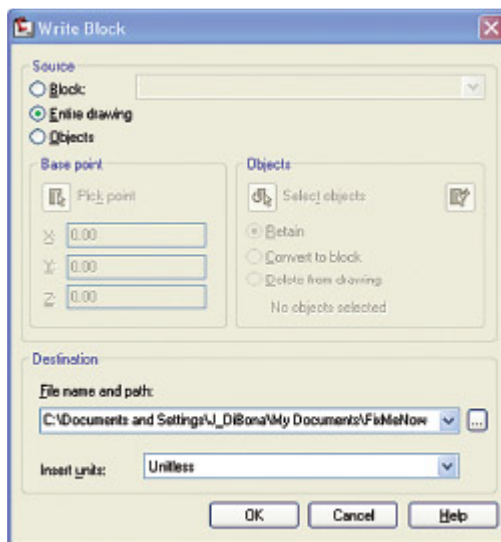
Write Block

Source
Block:
Entire drawing
Objects

Base point
Pick point
X: 0.00
Y: 0.00
Z: 0.00

Objects
Select objects
Retain
Convert to block
Delete from drawing
No objects selected

Destination
File name and path:
C:\Documents and Settings\J_DiBona\My Documents\FixMeNow
...
Insert units: Unitless

OK
Cancel
Help